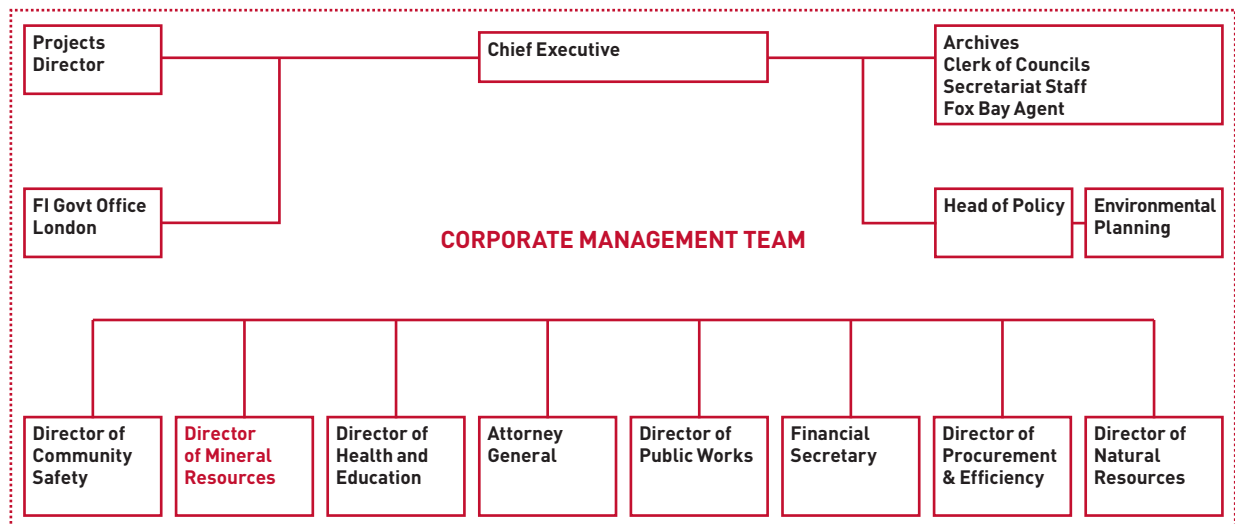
Projects Director

Chief Executive

Archives
Clerk of Councils
Secretariat Staff
Fox Bay Agent

FI Govt Office London

Head of Policy

Environmental Planning

CORPORATE MANAGEMENT TEAM

Director of Community Safety

Director of Mineral Resources

Director of Health and Education

Attorney General

Director of Public Works

Financial Secretary

Director of Procurement & Efficiency

Director of Natural Resources